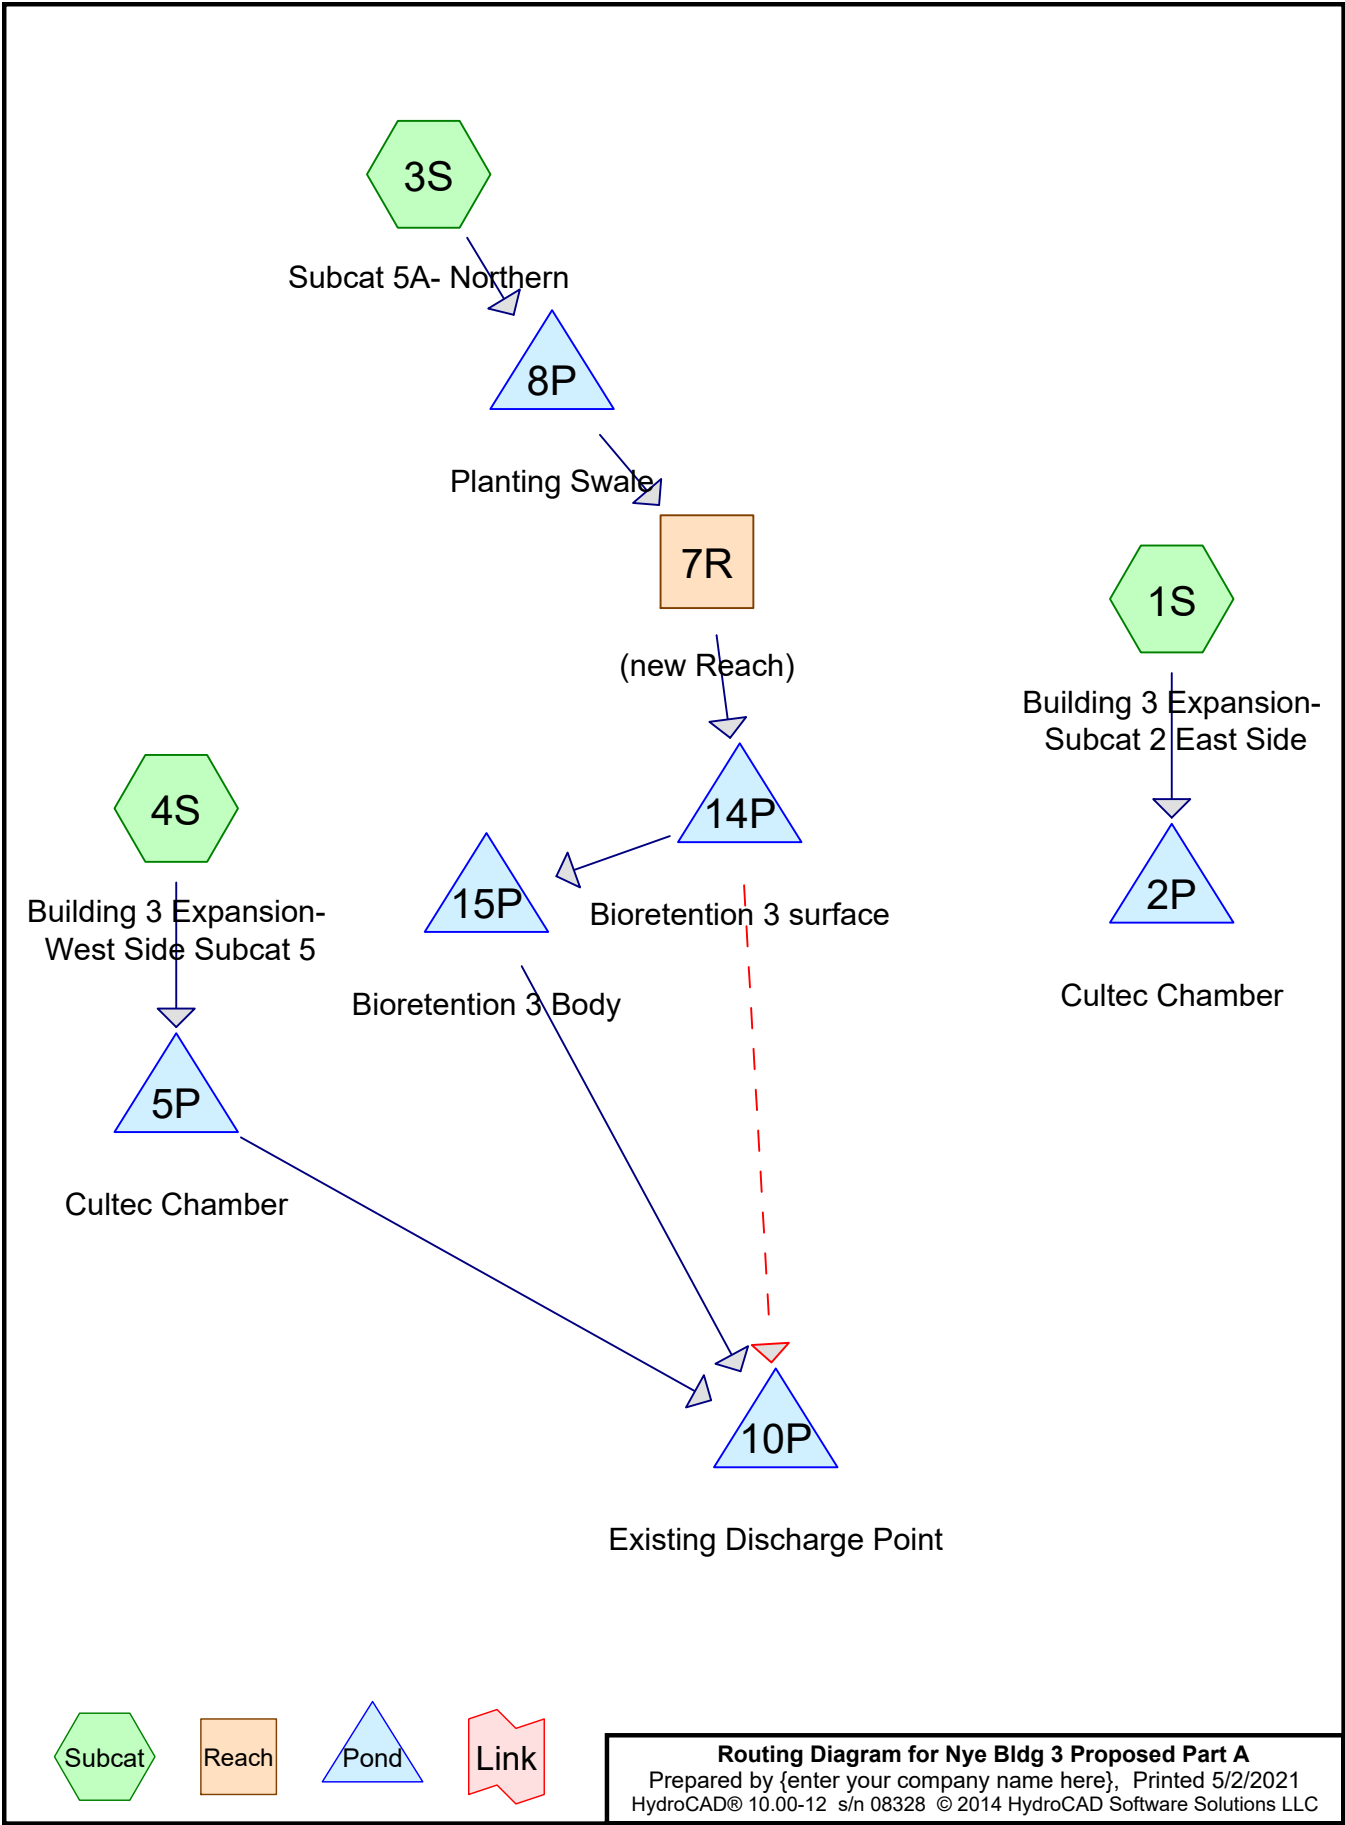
3S

Subcat 5A- Northern

8P

Planting Swale

7R

(new Reach)

1S

Building 3 Expansion- Subcat 2 East Side

2P

Cultec Chamber

4S

Building 3 Expansion- West Side Subcat 5

5P

Cultec Chamber

14P

Bioretention 3 surface

15P

Bioretention 3 Body

10P

Existing Discharge Point

Subcat

Reach

Pond

Link

**Routing Diagram for Nye Bldg 3 Proposed Part A**
Prepared by {enter your company name here}, Printed 5/2/2021
HydroCAD® 10.00-12 s/n 08328 © 2014 HydroCAD Software Solutions LLC